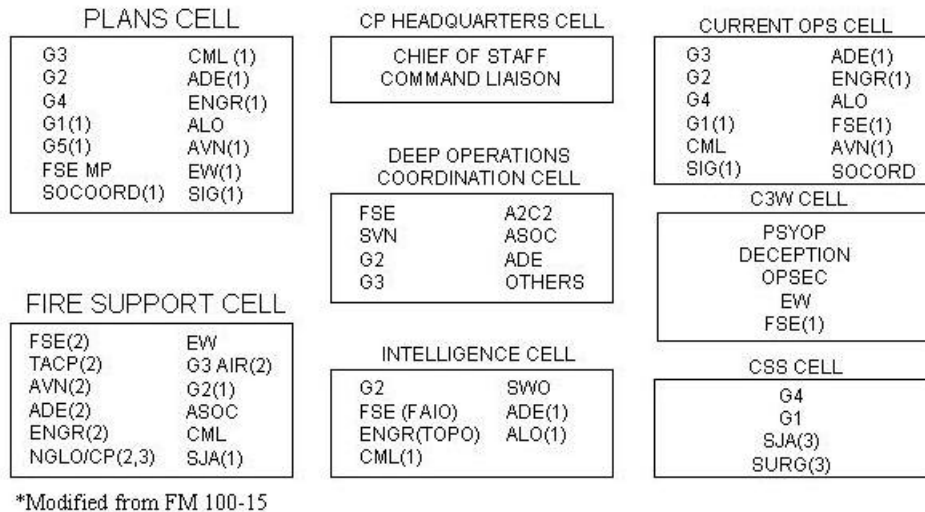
PLANS CELL

| | |
|---|---|
| G3 | CML (1) |
| G2 | ADE(1) |
| G4 | ENGR(1) |
| G1(1) | ALO |
| G5(1) | AVN(1) |
| FSE MP | EW(1) |
| SOCOORD(1) | SIG(1) |

FIRE SUPPORT CELL

| | |
|---|---|
| FSE(2) | EW |
| TACP(2) | G3 AIR(2) |
| AVN(2) | G2(1) |
| ADE(2) | ASOC |
| ENGR(2) | CML |
| NGLO/CP(2,3) | SJA(1) |

CP HEADQUARTERS CELL

CHIEF OF STAFF
COMMAND LIAISON

DEEP OPERATIONS COORDINATION CELL

| | |
|---|---|
| FSE | A2C2 |
| SVN | ASOC |
| G2 | ADE |
| G3 | OTHERS |

INTELLIGENCE CELL

| | |
|---|---|
| G2 | SWO |
| FSE (FAIO) | ADE(1) |
| ENGR(TOPO) | ALO(1) |
| CML(1) | |

CURRENT OPS CELL

| | |
|---|---|
| G3 | ADE(1) |
| G2 | ENGR(1) |
| G4 | ALO |
| G1(1) | FSE(1) |
| CML | AVN(1) |
| SIG(1) | SOCORD |

C3W CELL

PSYOP
DECEPTION
OPSEC
EW
FSE(1)

CSS CELL

G4
G1
SJA(3)
SURG(3)

*Modified from FM 100-15